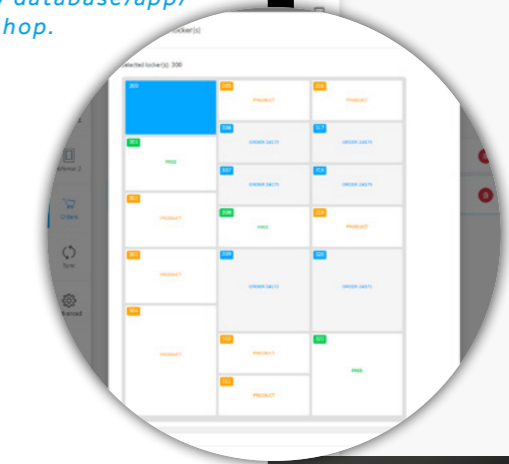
r database/app/
hop.

locker(s)

Selected locker(s): 200

200

205 PRODUCT

210 PRODUCT

201 FREE

206 ORDER (#17)

211 ORDER (#17)

202 PRODUCT

207 ORDER (#17)

212 ORDER (#17)

208 FREE

213 PRODUCT

203 PRODUCT

209 ORDER (#17)

214 ORDER (#17)

204 PRODUCT

215 PRODUCT

216 FREE

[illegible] PRODUCT

Orders

Sync

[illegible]